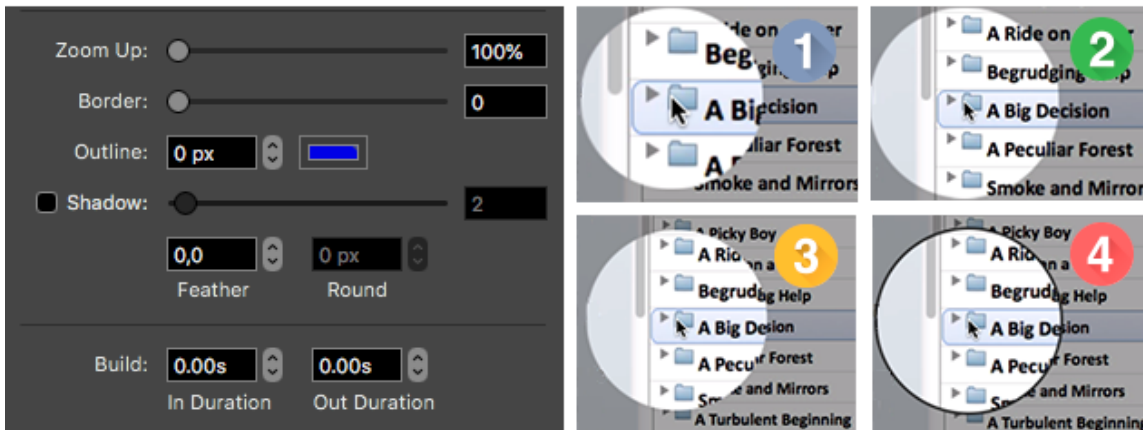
Zoom Up: 100%
Border: 0
Outline: 0 px
Shadow: 2
0,0 0 px
Feather Round
Build: 0.00s 0.00s
In Duration Out Duration

1
Ride on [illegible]er
Beg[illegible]ging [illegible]lp
A Bi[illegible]cision
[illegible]uliar Forest
A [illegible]
Smoke and Mirrors

2
A Ride on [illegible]
Begrudging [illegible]
A Big Decision
A Peculiar Forest
Smoke and Mirror

3
A Picky Boy
A Ri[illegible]n a
Begrud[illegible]g Help
A Big Desion
A Pecu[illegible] Forest
Sm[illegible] and Mirrors
A Turbulent Beginning

4
A Picky Boy
A Ri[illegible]
Begrud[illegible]g Help
A Big Desion
A Pecu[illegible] Forest
Sm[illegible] and Mirrors
A Turbulent Beginning